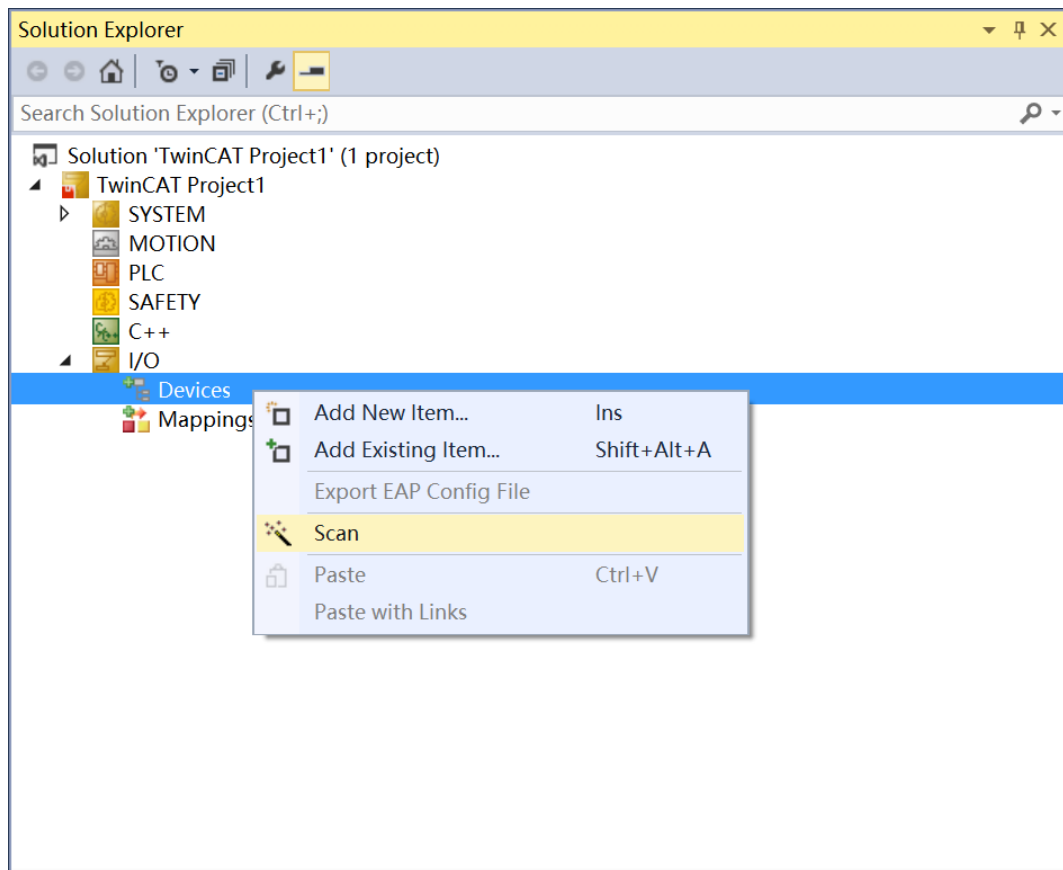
Solution Explorer

Search Solution Explorer (Ctrl+;)

Solution 'TwinCAT Project1' (1 project)
TwinCAT Project1
SYSTEM
MOTION
PLC
SAFETY
C++
I/O
Devices
Mappings

Add New Item... Ins
Add Existing Item... Shift+Alt+A
Export EAP Config File
Scan
Paste Ctrl+V
Paste with Links